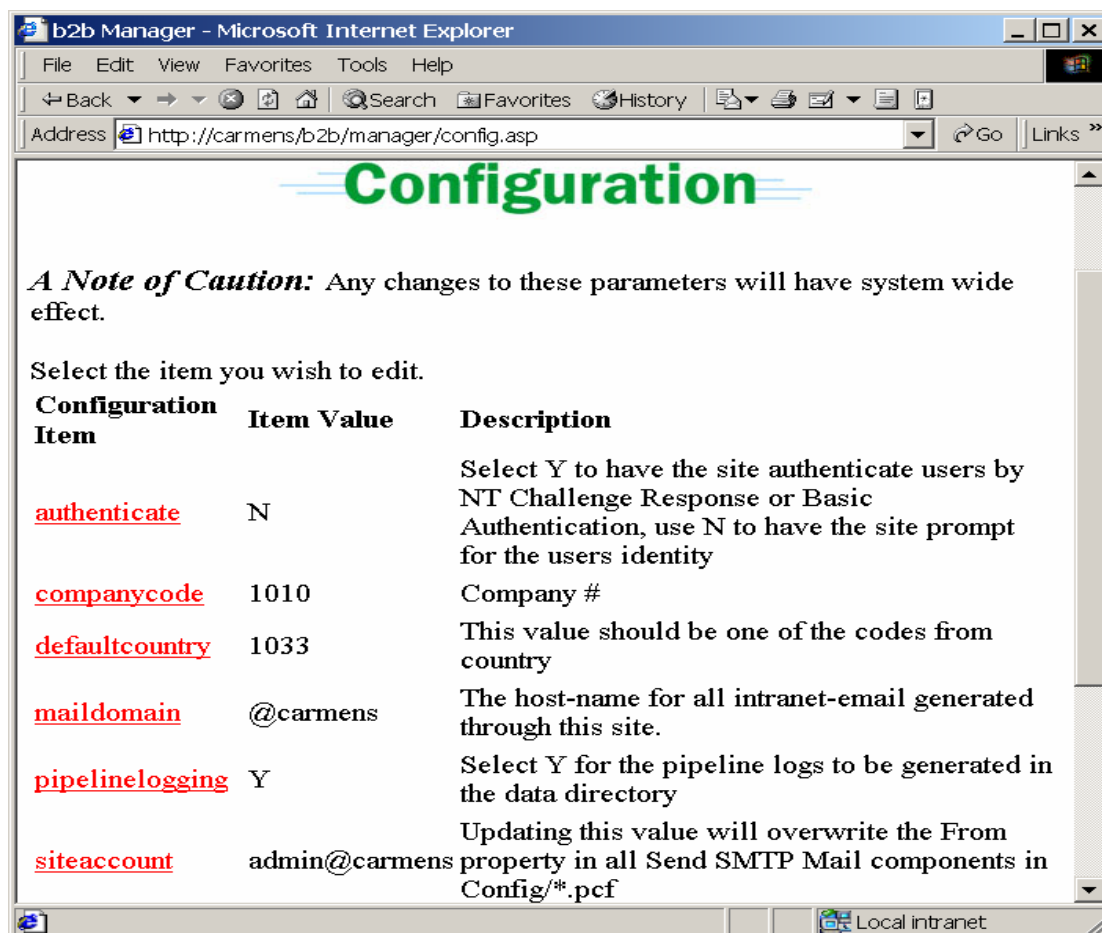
b2b Manager - Microsoft Internet Explorer

File Edit View Favorites Tools Help

Back Search Favorites History

Address http://carmens/b2b/manager/config.asp Go Links »

Configuration

*A Note of Caution:* Any changes to these parameters will have system wide effect.

Select the item you wish to edit.

| Configuration Item | Item Value | Description |
|---|---|---|
| authenticate | N | Select Y to have the site authenticate users by NT Challenge Response or Basic Authentication, use N to have the site prompt for the users identity |
| companycode | 1010 | Company # |
| defaultcountry | 1033 | This value should be one of the codes from country |
| maildomain | @carmens | The host-name for all intranet-email generated through this site. |
| pipelinelogging | Y | Select Y for the pipeline logs to be generated in the data directory |
| siteaccount | admin@carmens | Updating this value will overwrite the From property in all Send SMTP Mail components in Config/*.pcf |

Local intranet